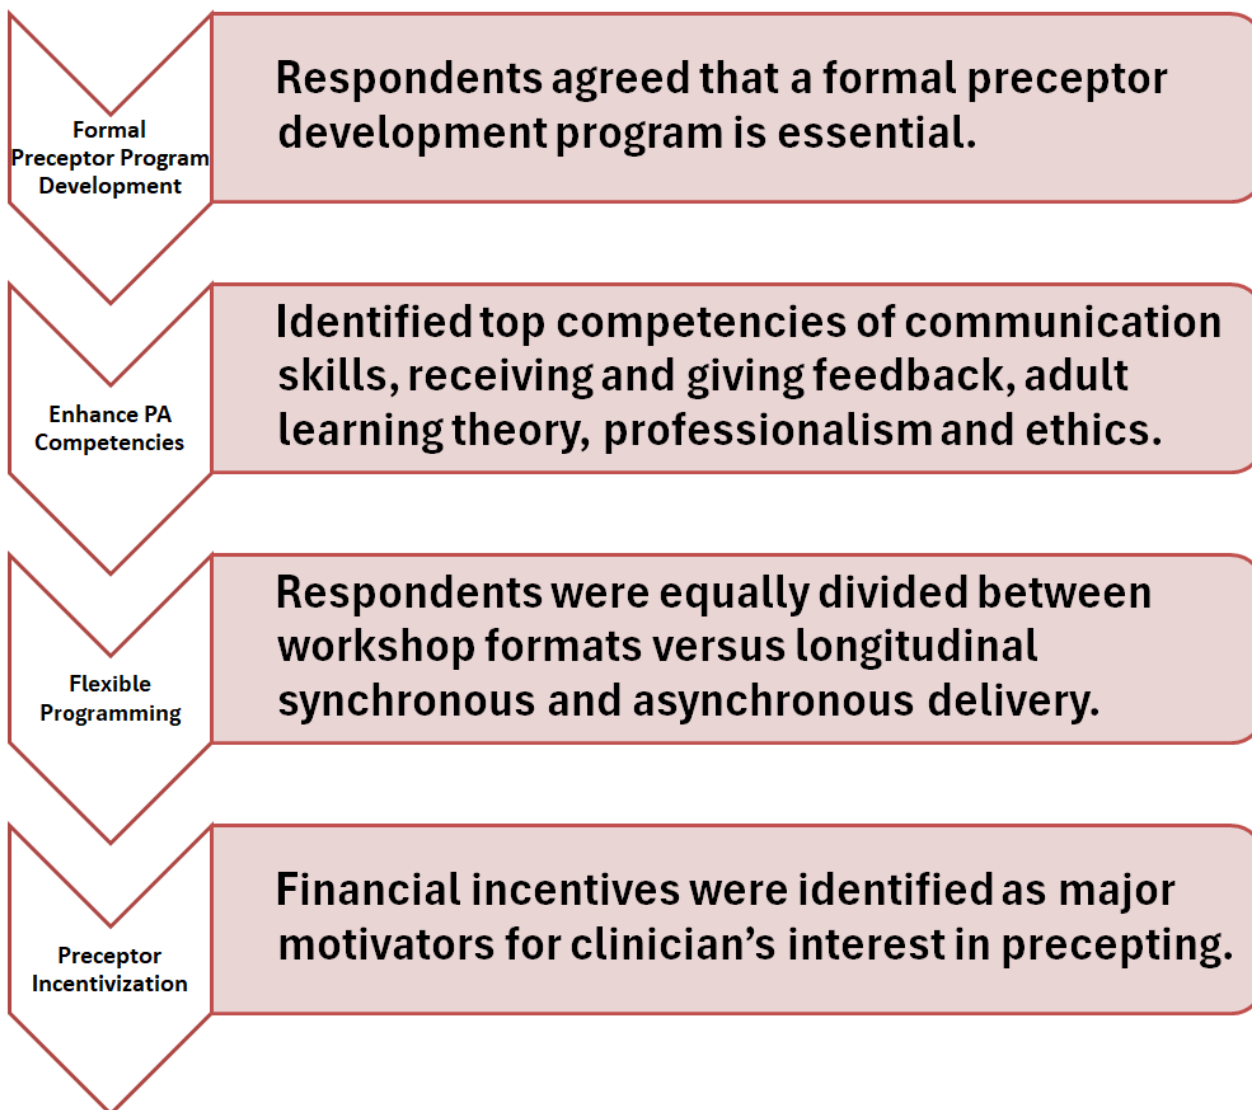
Formal Preceptor Program Development

Respondents agreed that a formal preceptor development program is essential.

Enhance PA Competencies

Identified top competencies of communication skills, receiving and giving feedback, adult learning theory, professionalism and ethics.

Flexible Programming

Respondents were equally divided between workshop formats versus longitudinal synchronous and asynchronous delivery.

Preceptor Incentivization

Financial incentives were identified as major motivators for clinician’s interest in precepting.